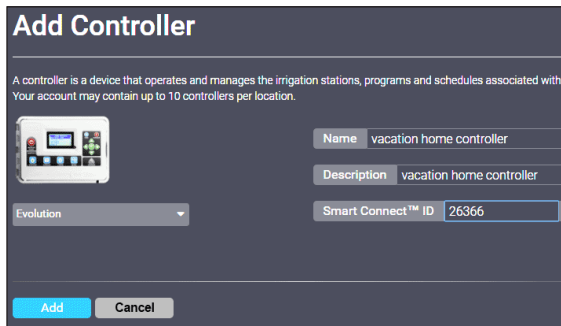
Add Controller

A controller is a device that operates and manages the irrigation stations, programs and schedules associated with
Your account may contain up to 10 controllers per location.

Evolution

Name vacation home controller

Description vacation home controller

Smart Connect™ ID 26366

Add Cancel